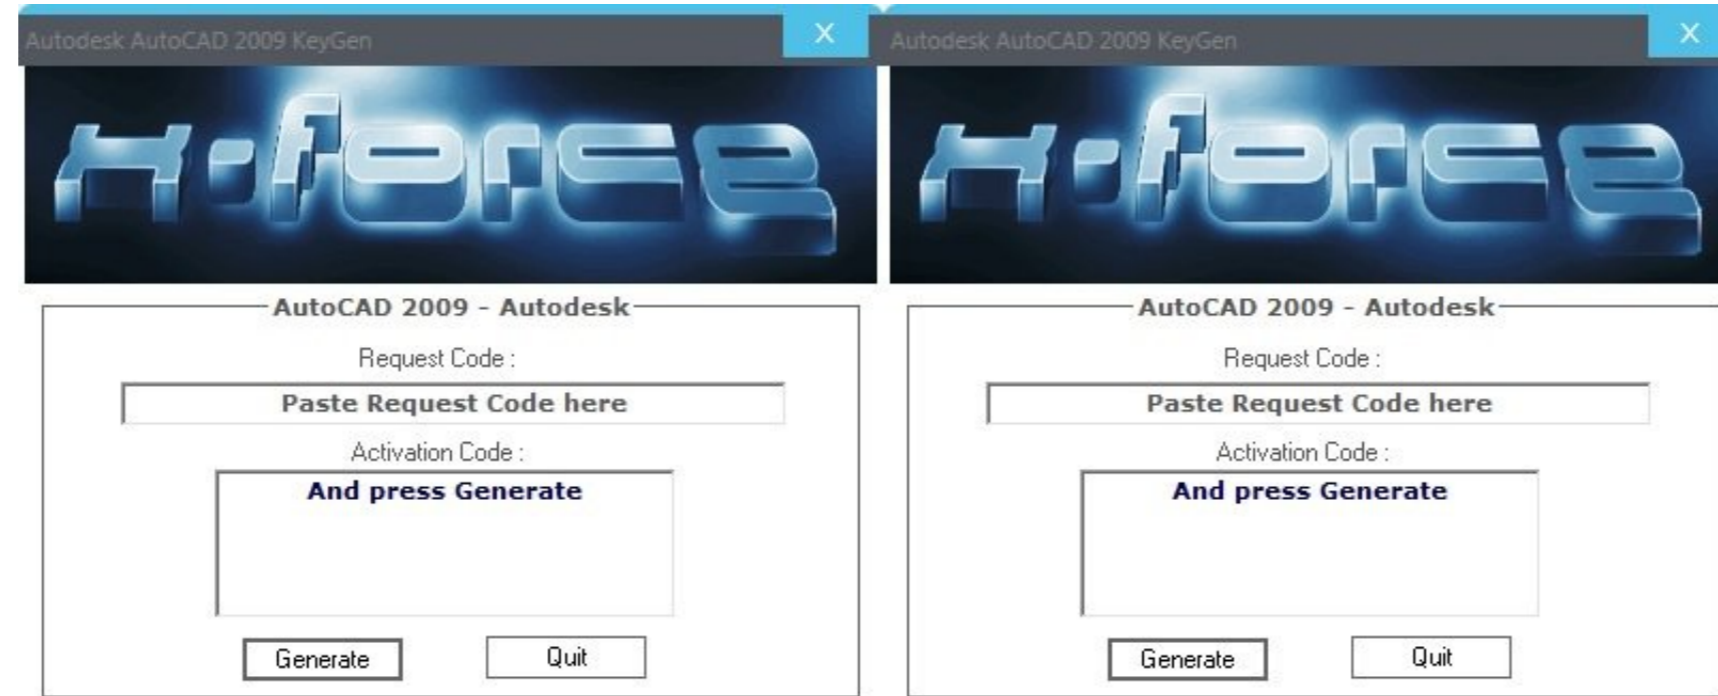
Autodesk AutoCAD 2009 KeyGen

X

X-force

AutoCAD 2009 - Autodesk

Request Code :

Paste Request Code here

Activation Code :

And press Generate

Generate

Quit

Autodesk AutoCAD 2009 KeyGen

X

X-force

AutoCAD 2009 - Autodesk

Request Code :

Paste Request Code here

Activation Code :

And press Generate

Generate

Quit